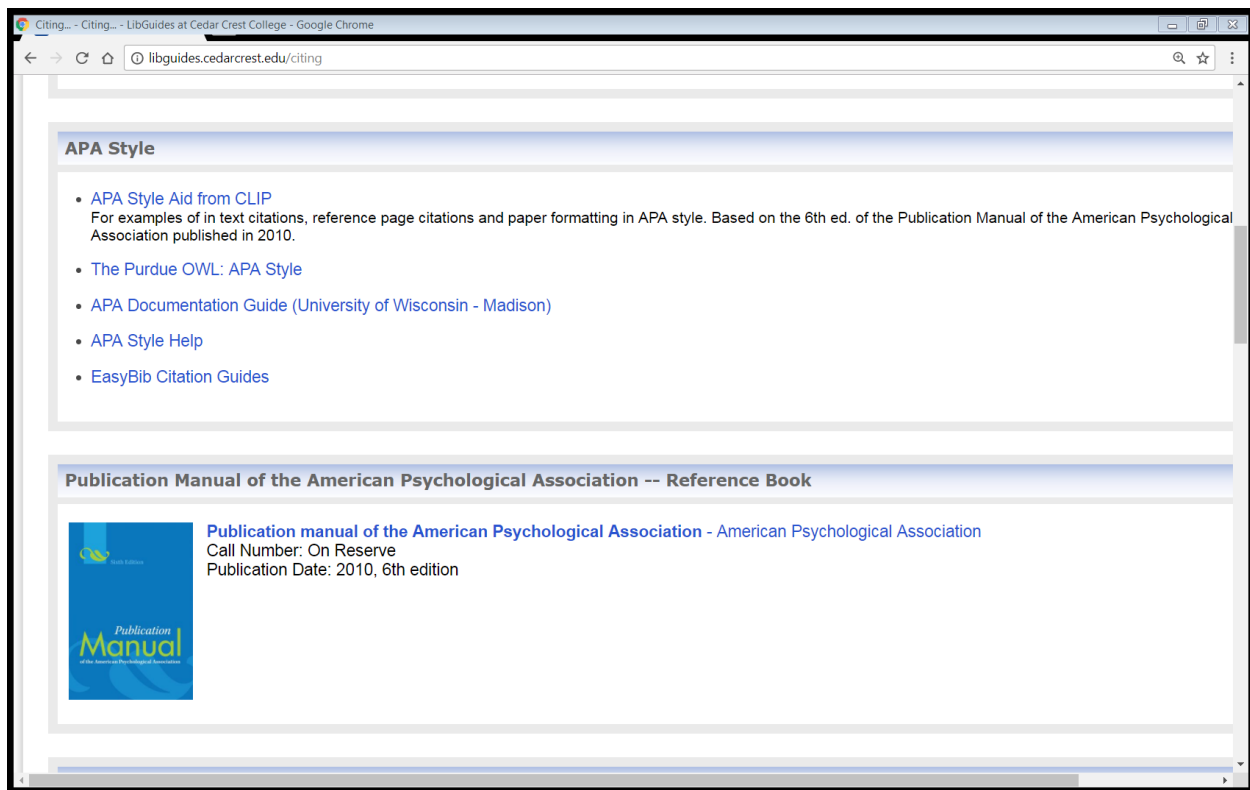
Citing... - Citing... - LibGuides at Cedar Crest College - Google Chrome

libguides.cedarcrest.edu/citing

APA Style

- APA Style Aid from CLIP
For examples of in text citations, reference page citations and paper formatting in APA style. Based on the 6th ed. of the Publication Manual of the American Psychological Association published in 2010.
- The Purdue OWL: APA Style
- APA Documentation Guide (University of Wisconsin - Madison)
- APA Style Help
- EasyBib Citation Guides

Publication Manual of the American Psychological Association -- Reference Book

Sixth Edition
Publication Manual of the American Psychological Association

Publication manual of the American Psychological Association - American Psychological Association
Call Number: On Reserve
Publication Date: 2010, 6th edition